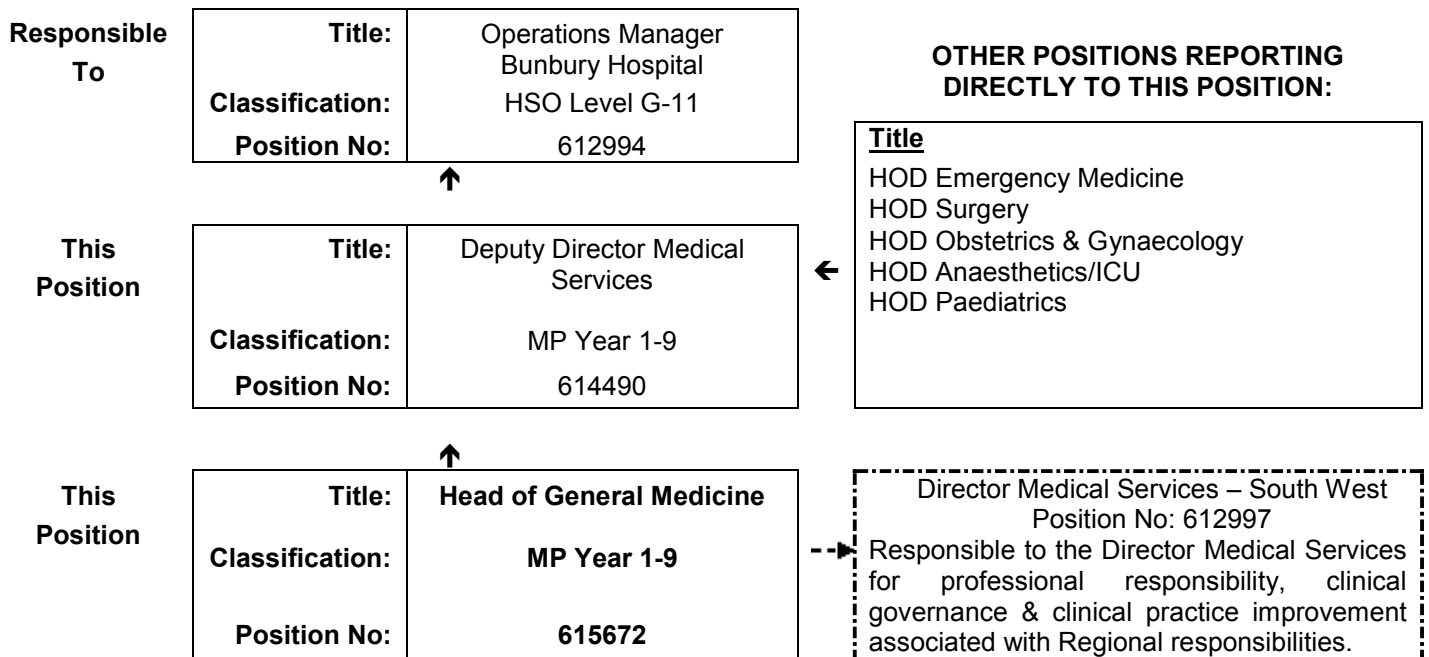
Responsible To

| Title: | Operations Manager Bunbury Hospital |
|---|---|
| Classification: | HSO Level G-11 |
| Position No: | 612994 |

OTHER POSITIONS REPORTING DIRECTLY TO THIS POSITION:

Title
HOD Emergency Medicine
HOD Surgery
HOD Obstetrics & Gynaecology
HOD Anaesthetics/ICU
HOD Paediatrics

This Position

| Title: | Deputy Director Medical Services |
|---|---|
| Classification: | MP Year 1-9 |
| Position No: | 614490 |

This Position

| Title: | Head of General Medicine |
|---|---|
| Classification: | MP Year 1-9 |
| Position No: | 615672 |

Director Medical Services – South West
Position No: 612997
Responsible to the Director Medical Services for professional responsibility, clinical governance & clinical practice improvement associated with Regional responsibilities.